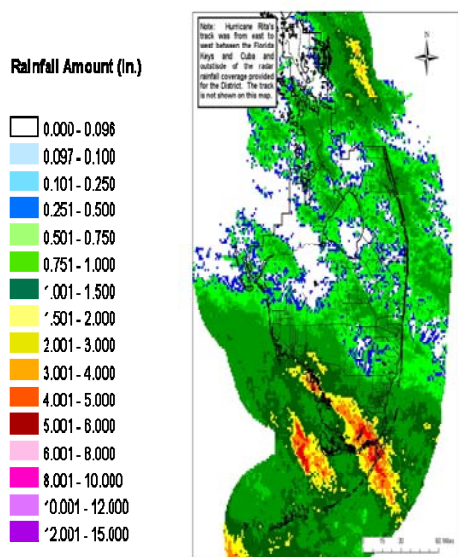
Rainfall Amount (in.)

0.000 - 0.096
0.097 - 0.100
0.101 - 0.250
0.251 - 0.500
0.501 - 0.750
0.751 - 1.000
1.001 - 1.500
1.501 - 2.000
2.001 - 3.000
3.001 - 4.000
4.001 - 5.000
5.001 - 6.000
6.001 - 8.000
8.001 - 10.000
10.001 - 12.000
12.001 - 15.000

Note: Hurricane Rita's track was from east to west between the Florida Keys and Cuba and outside of the radar rainfall coverage provided for the District. The track is not shown on this map.

N

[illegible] Miles